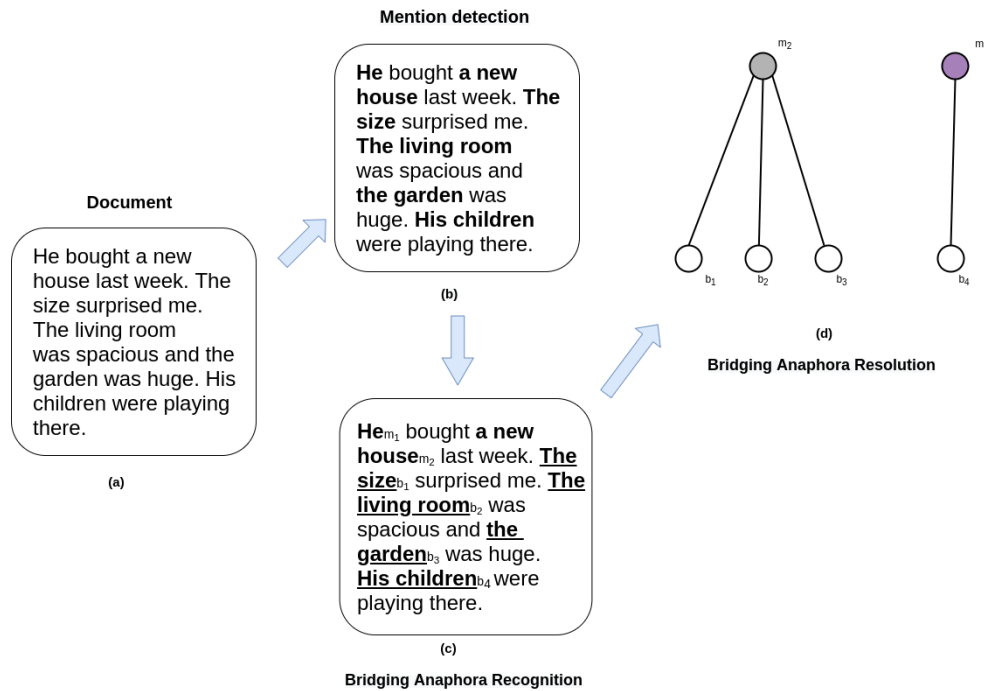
Mention detection

He bought a new house last week. The size surprised me. The living room was spacious and the garden was huge. His children were playing there.

(b)

Document

He bought a new house last week. The size surprised me. The living room was spacious and the garden was huge. His children were playing there.

(a)

$m_2$

m

$b_1$ $b_2$ $b_3$ $b_4$

(d)

Bridging Anaphora Resolution

He$_{m_1}$ bought a new house$_{m_2}$ last week. The size$_{b_1}$ surprised me. The living room$_{b_2}$ was spacious and the garden$_{b_3}$ was huge. His children$_{b_4}$ were playing there.

(c)

Bridging Anaphora Recognition